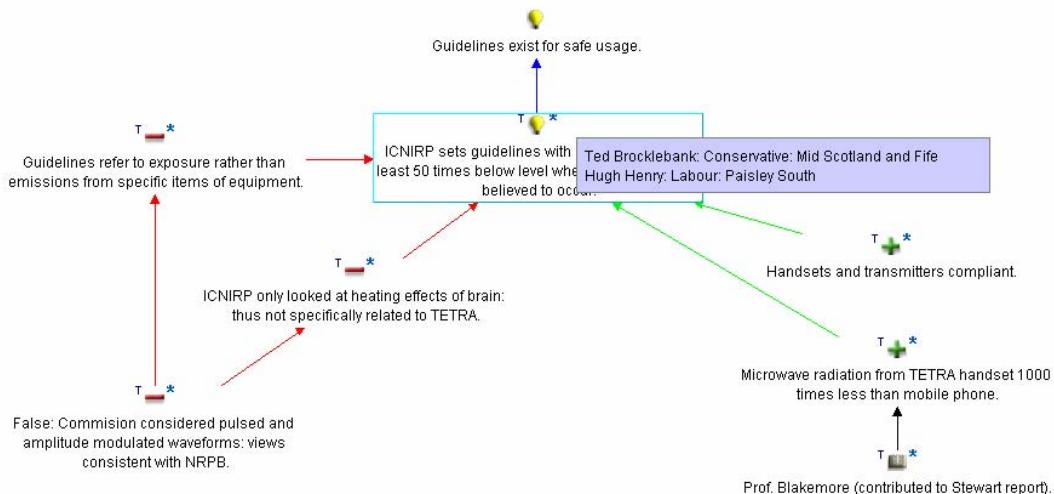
Guidelines exist for safe usage.

T *

Guidelines refer to exposure rather than emissions from specific items of equipment.

T *

ICNIRP sets guidelines with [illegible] least 50 times below level whe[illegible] believed to occur.

Ted Brocklebank: Conservative: Mid Scotland and Fife
Hugh Henry: Labour: Paisley South

T *

Handsets and transmitters compliant.

T *

ICNIRP only looked at heating effects of brain: thus not specifically related to TETRA.

T *

Microwave radiation from TETRA handset 1000 times less than mobile phone.

T *

False: Commision considered pulsed and amplitude modulated waveforms: views consistent with NRPB.

T *

Prof. Blakemore (contributed to Stewart report).